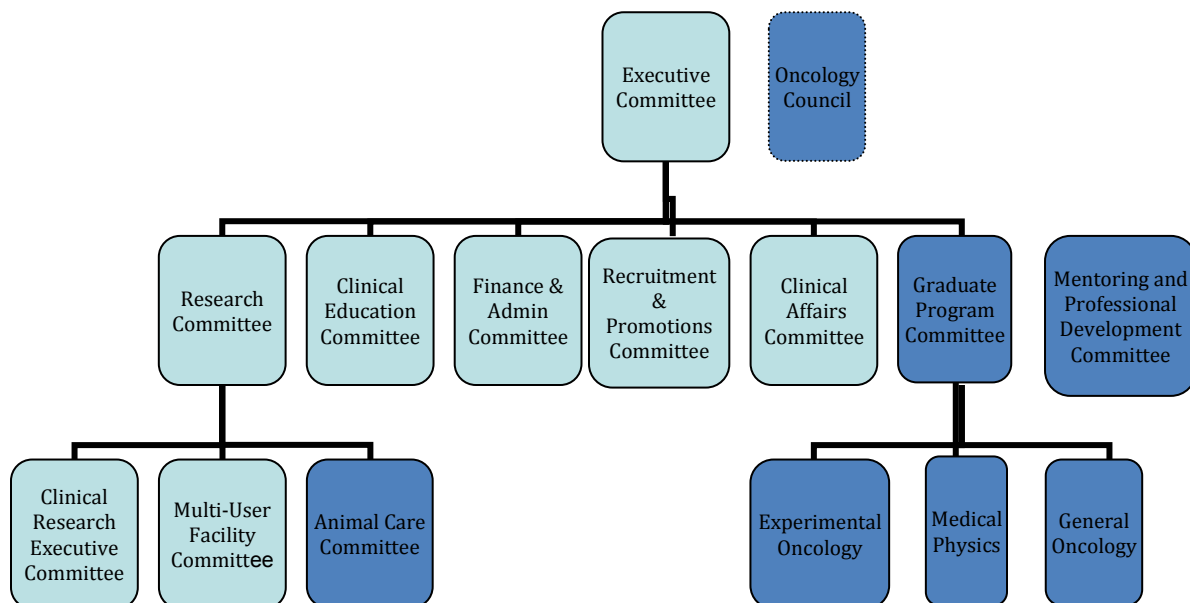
Executive Committee

Oncology Council

Research Committee

Clinical Education Committee

Finance & Admin Committee

Recruitment & Promotions Committee

Clinical Affairs Committee

Graduate Program Committee

Mentoring and Professional Development Committee

Clinical Research Executive Committee

Multi-User Facility Committee

Animal Care Committee

Experimental Oncology

Medical Physics

General Oncology